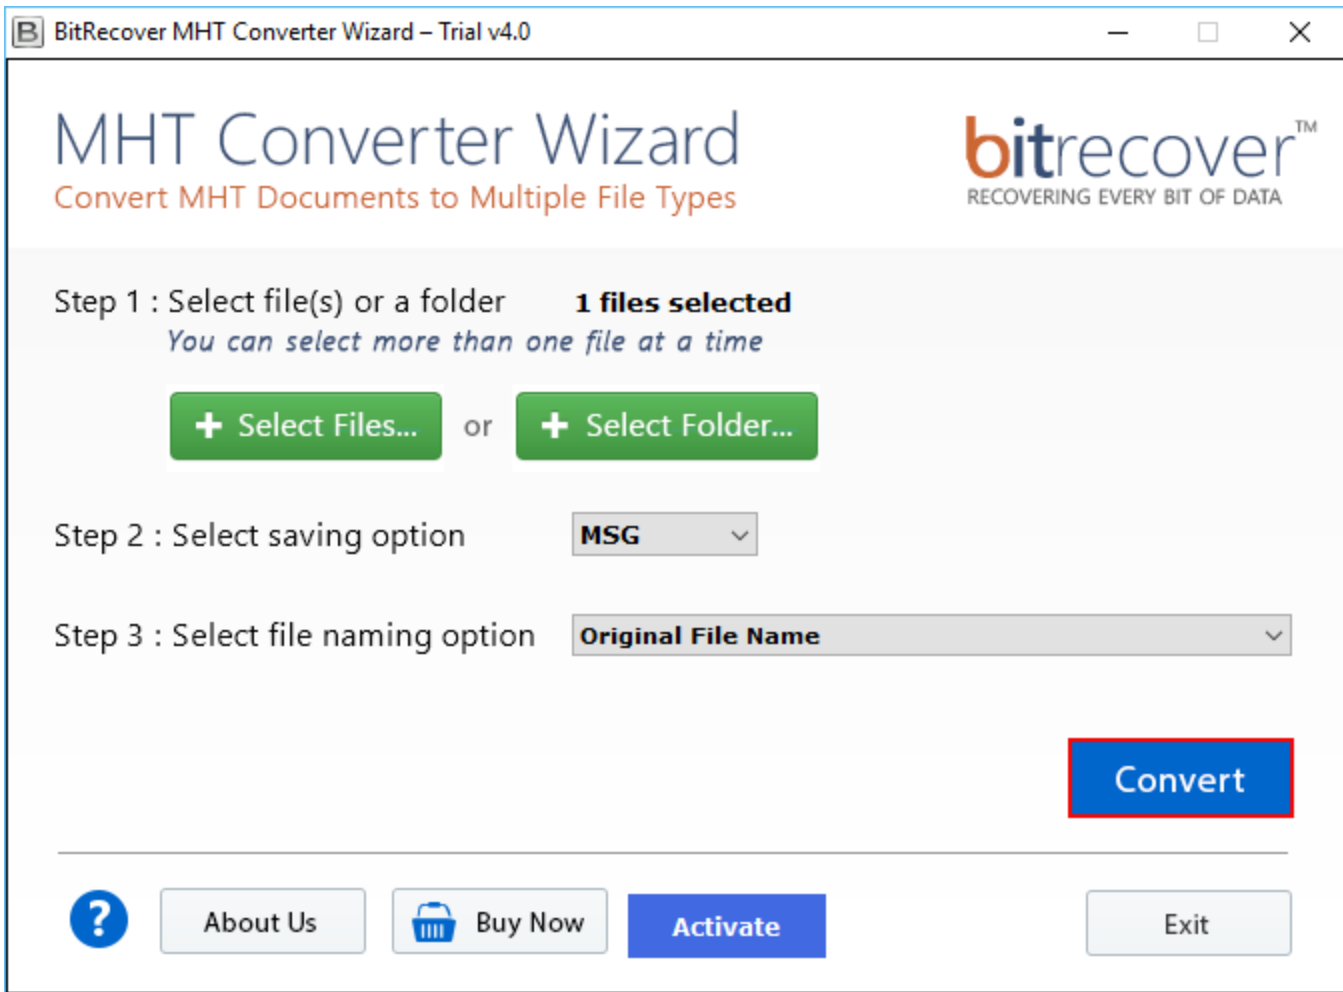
B BitRecover MHT Converter Wizard – Trial v4.0

MHT Converter Wizard
Convert MHT Documents to Multiple File Types

bitrecover™
RECOVERING EVERY BIT OF DATA

Step 1 : Select file(s) or a folder 1 files selected
You can select more than one file at a time

+ Select Files... or + Select Folder...

Step 2 : Select saving option MSG

Step 3 : Select file naming option Original File Name

Convert

?
About Us
Buy Now
Activate
Exit